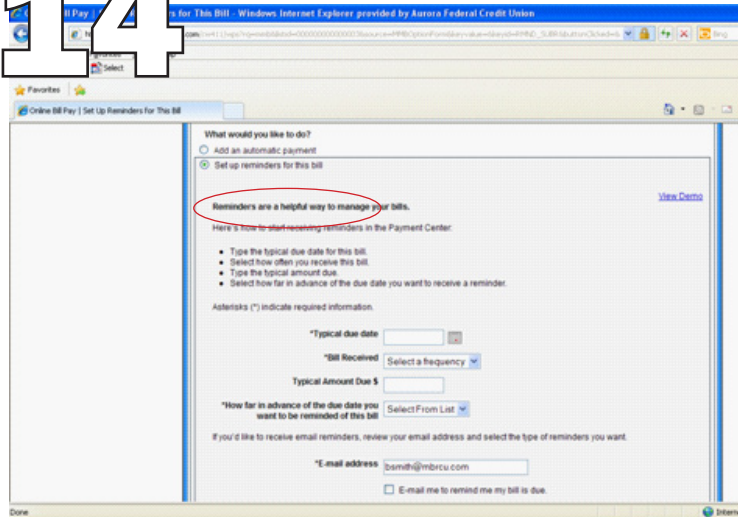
14

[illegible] Bill Pay | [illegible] rs for This Bill - Windows Internet Explorer provided by Aurora Federal Credit Union

Select

Favorites

Online Bill Pay | Set Up Reminders for This Bill

What would you like to do?

Add an automatic payment

Set up reminders for this bill

View Demo

Reminders are a helpful way to manage your bills.

Here's how to start receiving reminders in the Payment Center:

- Type the typical due date for this bill.
- Select how often you receive this bill.
- Type the typical amount due.
- Select how far in advance of the due date you want to receive a reminder.

Asterisks (*) indicate required information.

*Typical due date

*Bill Received Select a frequency

Typical Amount Due $

*How far in advance of the due date you want to be reminded of this bill Select From List

If you'd like to receive email reminders, review your email address and select the type of reminders you want.

*E-mail address bsmith@mbrcu.com

E-mail me to remind me my bill is due.

Done

Intern